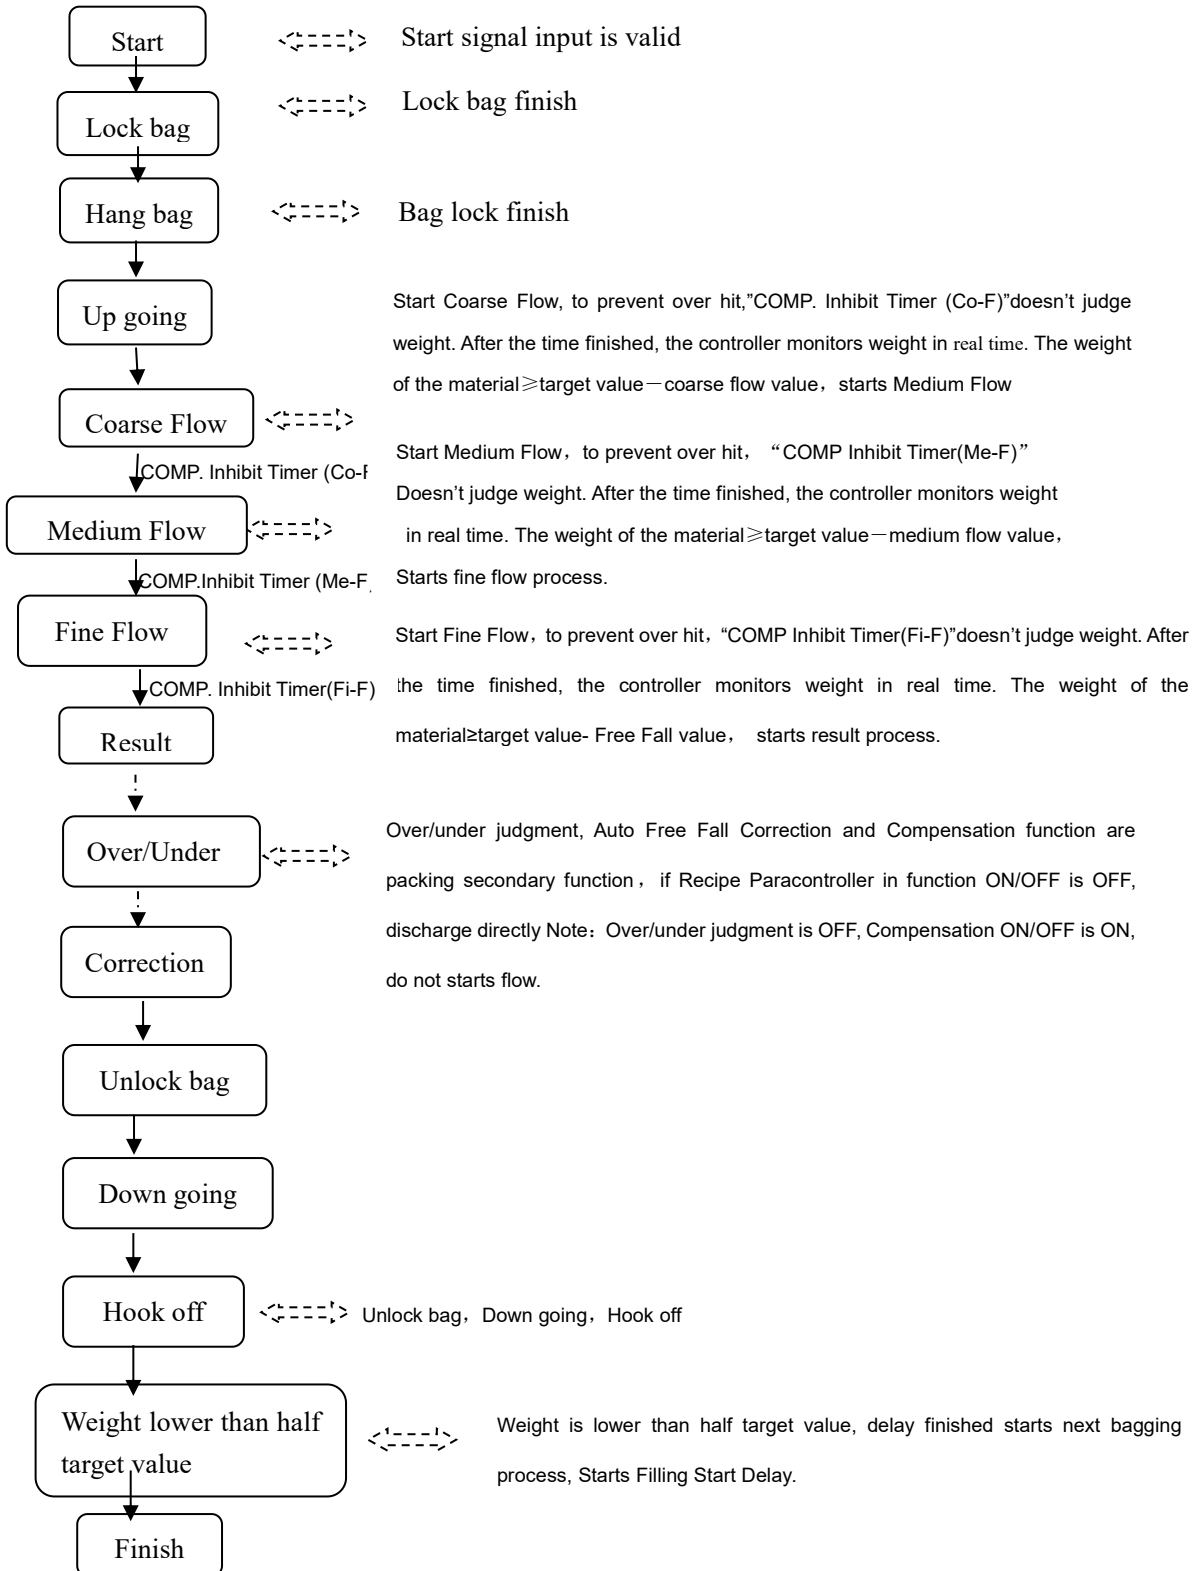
Start

Start signal input is valid

Lock bag

Lock bag finish

Hang bag

Bag lock finish

Up going

Start Coarse Flow, to prevent over hit,"COMP. Inhibit Timer (Co-F)"doesn't judge weight. After the time finished, the controller monitors weight in real time. The weight of the material≥target value－coarse flow value，starts Medium Flow

Coarse Flow

COMP. Inhibit Timer (Co-F

Start Medium Flow，to prevent over hit， "COMP Inhibit Timer(Me-F)" Doesn't judge weight. After the time finished, the controller monitors weight in real time. The weight of the material≥target value－medium flow value，Starts fine flow process.

Medium Flow

COMP.Inhibit Timer (Me-F

Fine Flow

Start Fine Flow，to prevent over hit，"COMP Inhibit Timer(Fi-F)"doesn't judge weight. After the time finished, the controller monitors weight in real time. The weight of the material≥target value- Free Fall value， starts result process.

COMP. Inhibit Timer(Fi-F)

Result

Over/Under

Over/under judgment, Auto Free Fall Correction and Compensation function are packing secondary function， if Recipe Paracontroller in function ON/OFF is OFF, discharge directly Note：Over/under judgment is OFF, Compensation ON/OFF is ON, do not starts flow.

Correction

Unlock bag

Down going

Hook off

Unlock bag，Down going，Hook off

Weight lower than half target value

Weight is lower than half target value, delay finished starts next bagging process, Starts Filling Start Delay.

Finish